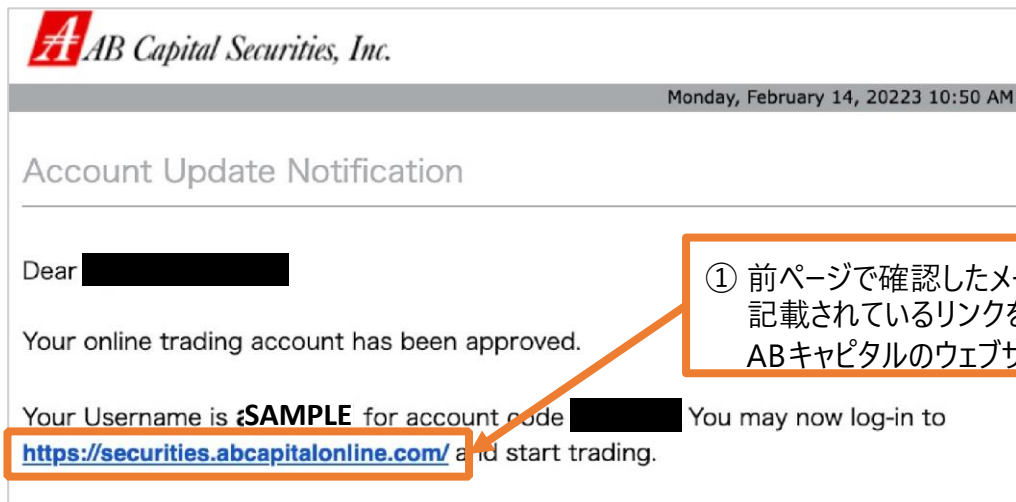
AB Capital Securities, Inc.

Monday, February 14, 20223 10:50 AM

Account Update Notification

Dear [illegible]

Your online trading account has been approved.

Your Username is SAMPLE for account code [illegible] You may now log-in to https://securities.abcapitalonline.com/ and start trading.

① 前ページで確認したメ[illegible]
記載されているリンクを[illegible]
ABキャピタルのウェブサ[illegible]